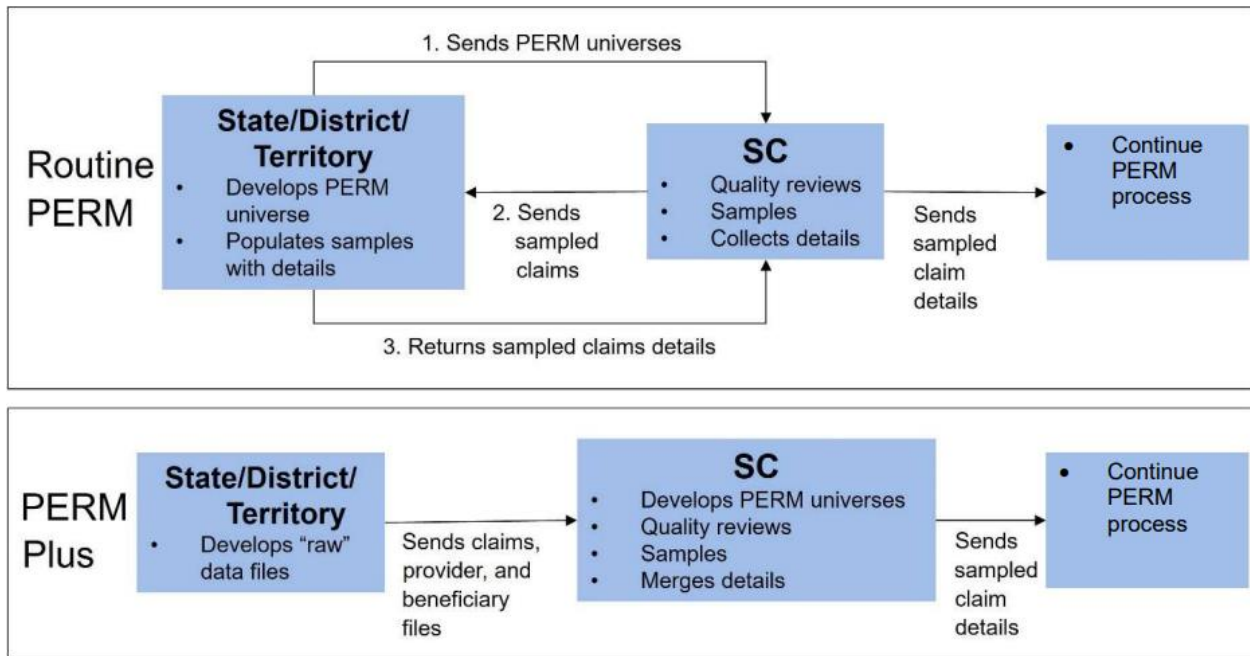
Routine PERM

1. Sends PERM universes

State/District/ Territory
- Develops PERM universe
- Populates samples with details

2. Sends sampled claims

SC
- Quality reviews
- Samples
- Collects details

Sends sampled claim details

- Continue PERM process

3. Returns sampled claims details

PERM Plus

State/District/ Territory
- Develops "raw" data files

Sends claims, provider, and beneficiary files

SC
- Develops PERM universes
- Quality reviews
- Samples
- Merges details

Sends sampled claim details

- Continue PERM process